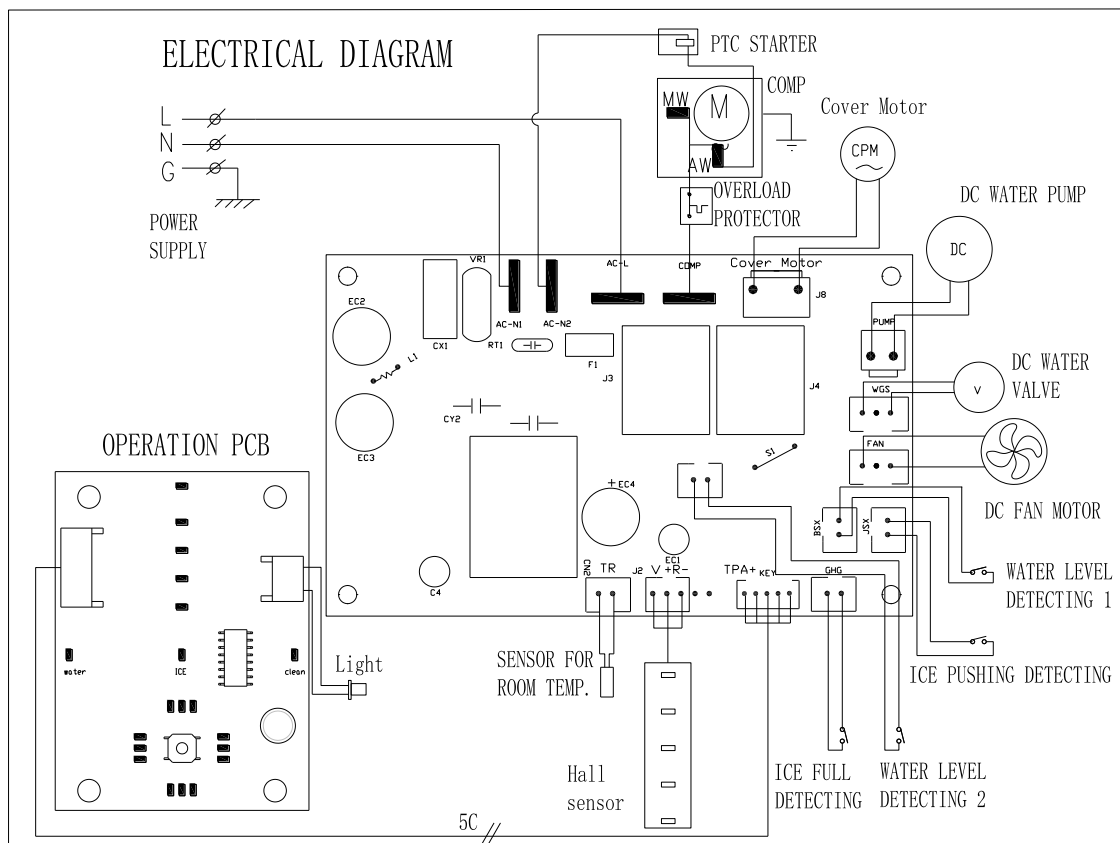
ELECTRICAL DIAGRAM

PTC STARTER

COMP

MW

M

AW

Cover Motor

CPM

L

N

G

POWER SUPPLY

OVERLOAD PROTECTOR

DC WATER PUMP

DC

VR1

AC-L

COMP

Cover Motor

J8

EC2

CX1

AC-N1

AC-N2

RT1

F1

J3

J4

PUMP

L1

DC WATER VALVE

V

WGS

CY2

FAN

S1

OPERATION PCB

EC3

+EC4

DC FAN MOTOR

BSX

JSX

EC1

CN2

TR

J2

V +R-

TPA+

KEY

GHG

WATER LEVEL DETECTING 1

C4

water

ICE

clean

Light

SENSOR FOR ROOM TEMP.

ICE PUSHING DETECTING

Hall sensor

ICE FULL DETECTING

WATER LEVEL DETECTING 2

5C